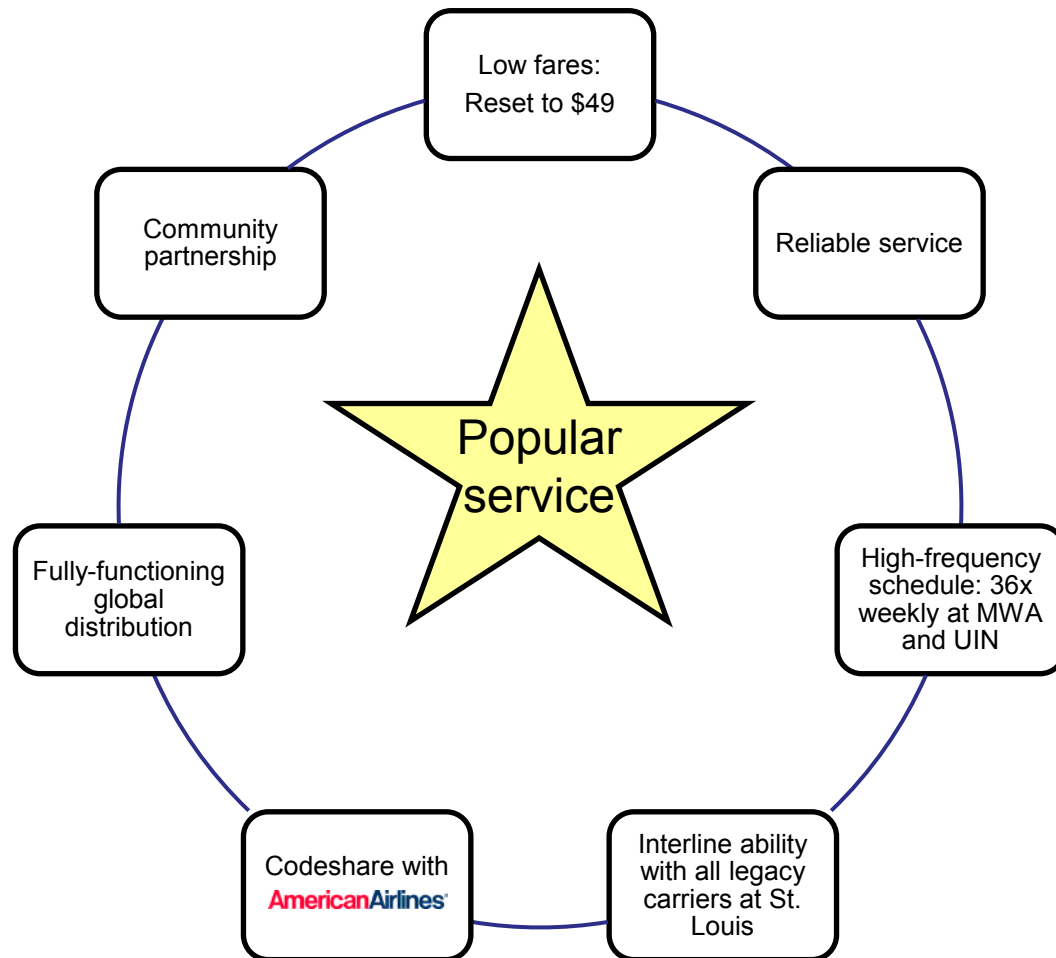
Low fares: Reset to $49

Reliable service

High-frequency schedule: 36x weekly at MWA and UIN

Interline ability with all legacy carriers at St. Louis

Codeshare with AmericanAirlines

Fully-functioning global distribution

Community partnership

Popular service